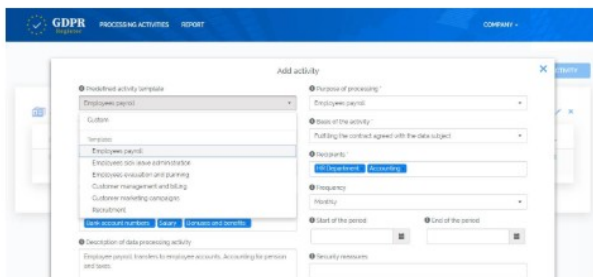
GDPR Register PROCESSING ACTIVITIES REPORT COMPANY ▾

ACTIVITY

Add activity ×

Predefined activity template
Employees payroll
Custom
Templates
Employees payroll
Employees sick leave administration
Employees evaluation and planning
Customer management and billing
Customer marketing campaign
Recruitment

Bank account numbers Salary Bonuses and benefits

Description of data processing activity
Employees payroll, transfers to employee accounts. Accounting for pension and taxes.

Purpose of processing *
Employees payroll

Basis of the activity *
Fulfilling the contract agreed with the data subject

Recipients *
HR Department Accounting

Frequency
Monthly

Start of the period
End of the period

Security measures